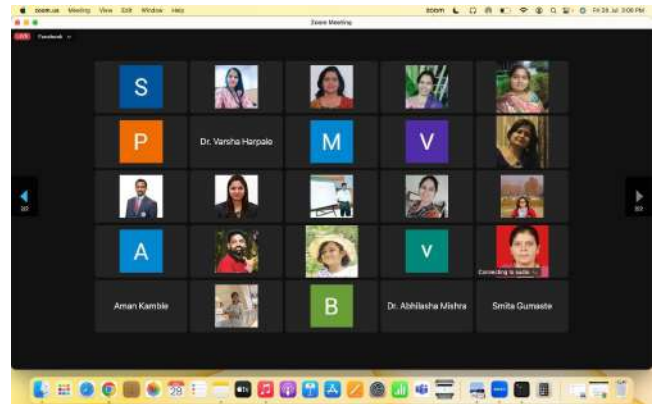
zoom.us Meeting View Edit Window Help

zoom

Fri 28 Jul 3:06 PM

Zoom Meeting

LIVE Facebook

S

P

Dr. Varsha Harpale

M

V

A

V

Connecting to audio...

Aman Kamble

B

Dr. Abhilasha Mishra

Smita Gumaste

2/2

2/2